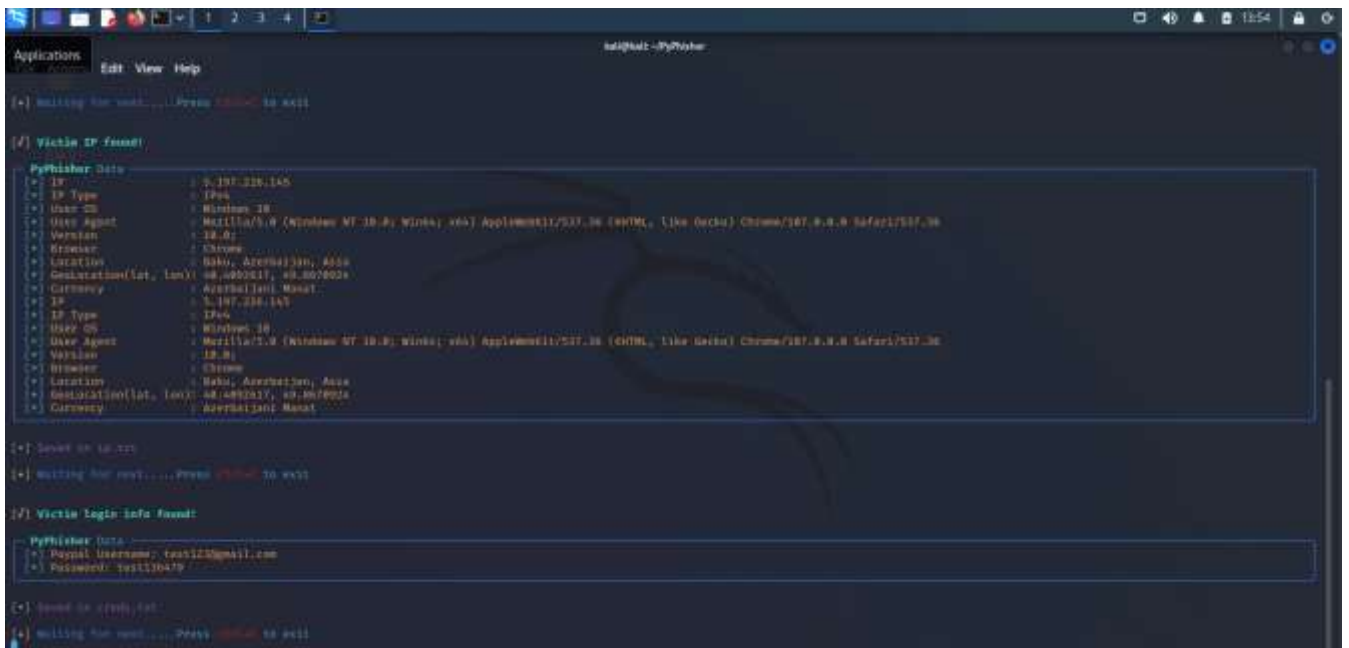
1 2 3 4

13:54

Applications

Edit View Help

kali@kali: ~/PyPhisher

[+] Waiting for next.....Press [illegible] to exit

[✓] Victim IP found!

PyPhisher Data
[+] IP : 5.197.226.145
[+] IP Type : IPv4
[+] User OS : Windows 10
[+] User Agent : Mozilla/5.0 (Windows NT 10.0; Win64; x64) AppleWebKit/537.36 (KHTML, like Gecko) Chrome/107.0.0.0 Safari/537.36
[+] Version : 10.0;
[+] Browser : Chrome
[+] Location : Baku, Azerbaijan, Asia
[+] GeoLocation(lat, lon): 40.4092617, 49.8670924
[+] Currency : Azerbaijani Manat
[+] IP : 5.197.226.145
[+] IP Type : IPv4
[+] User OS : Windows 10
[+] User Agent : Mozilla/5.0 (Windows NT 10.0; Win64; x64) AppleWebKit/537.36 (KHTML, like Gecko) Chrome/107.0.0.0 Safari/537.36
[+] Version : 10.0;
[+] Browser : Chrome
[+] Location : Baku, Azerbaijan, Asia
[+] GeoLocation(lat, lon): 40.4092617, 49.8670924
[+] Currency : Azerbaijani Manat

[+] Saved in ip.txt

[+] Waiting for next.....Press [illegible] to exit

[✓] Victim login info found!

PyPhisher Data
[+] Paypal Username: test123@gmail.com
[+] Password: test126479

[+] Saved in creds.txt

[+] Waiting for next.....Press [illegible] to exit